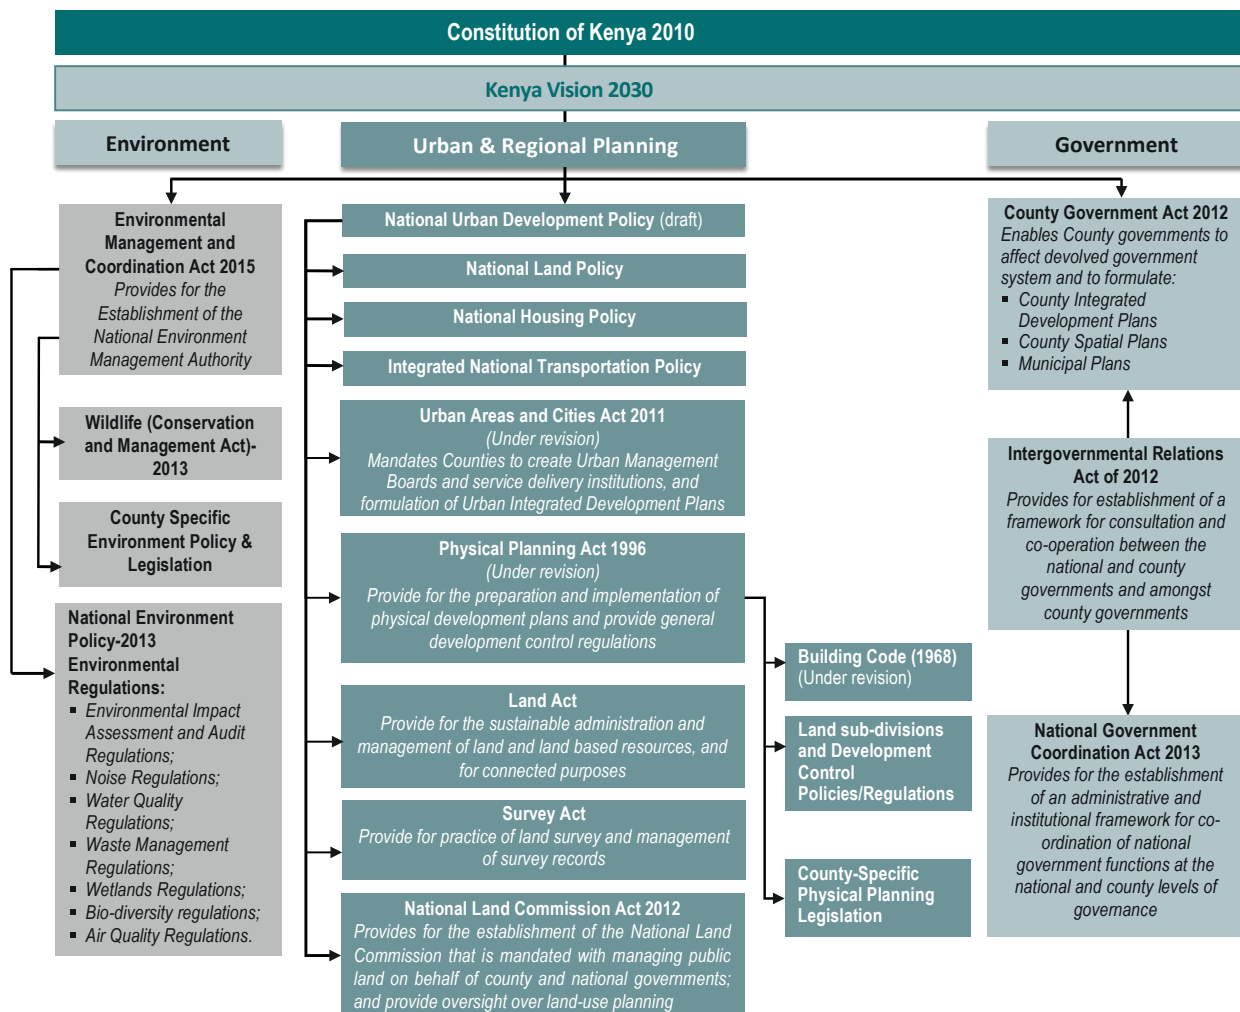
Constitution of Kenya 2010

Kenya Vision 2030

Environment

Urban & Regional Planning

Government

Environmental Management and Coordination Act 2015
Provides for the Establishment of the National Environment Management Authority

Wildlife (Conservation and Management Act)- 2013

County Specific Environment Policy & Legislation

National Environment Policy-2013
Environmental Regulations:
- Environmental Impact Assessment and Audit Regulations;
- Noise Regulations;
- Water Quality Regulations;
- Waste Management Regulations;
- Wetlands Regulations;
- Bio-diversity regulations;
- Air Quality Regulations.

National Urban Development Policy (draft)

National Land Policy

National Housing Policy

Integrated National Transportation Policy

Urban Areas and Cities Act 2011
(Under revision)
Mandates Counties to create Urban Management Boards and service delivery institutions, and formulation of Urban Integrated Development Plans

Physical Planning Act 1996
(Under revision)
Provide for the preparation and implementation of physical development plans and provide general development control regulations

Land Act
Provide for the sustainable administration and management of land and land based resources, and for connected purposes

Survey Act
Provide for practice of land survey and management of survey records

National Land Commission Act 2012
Provides for the establishment of the National Land Commission that is mandated with managing public land on behalf of county and national governments; and provide oversight over land-use planning

Building Code (1968)
(Under revision)

Land sub-divisions and Development Control Policies/Regulations

County-Specific Physical Planning Legislation

County Government Act 2012
Enables County governments to affect devolved government system and to formulate:
- County Integrated Development Plans
- County Spatial Plans
- Municipal Plans

Intergovernmental Relations Act of 2012
Provides for establishment of a framework for consultation and co-operation between the national and county governments and amongst county governments

National Government Coordination Act 2013
Provides for the establishment of an administrative and institutional framework for co-ordination of national government functions at the national and county levels of governance